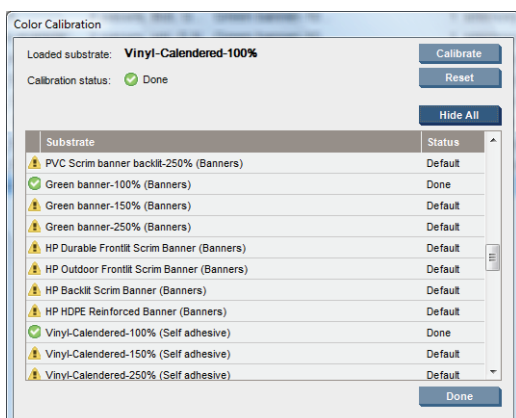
Color Calibration

Loaded substrate: Vinyl-Calendered-100%

Calibration status: Done

Calibrate

Reset

Hide All

| Substrate | Status |
|---|---|
| PVC Scrim banner backlit-250% (Banners) | Default |
| Green banner-100% (Banners) | Done |
| Green banner-150% (Banners) | Default |
| Green banner-250% (Banners) | Default |
| HP Durable Frontlit Scrim Banner (Banners) | Default |
| HP Outdoor Frontlit Scrim Banner (Banners) | Default |
| HP Backlit Scrim Banner (Banners) | Default |
| HP HDPE Reinforced Banner (Banners) | Default |
| Vinyl-Calendered-100% (Self adhesive) | Done |
| Vinyl-Calendered-150% (Self adhesive) | Default |
| Vinyl-Calendered-250% (Self adhesive) | Default |

Done